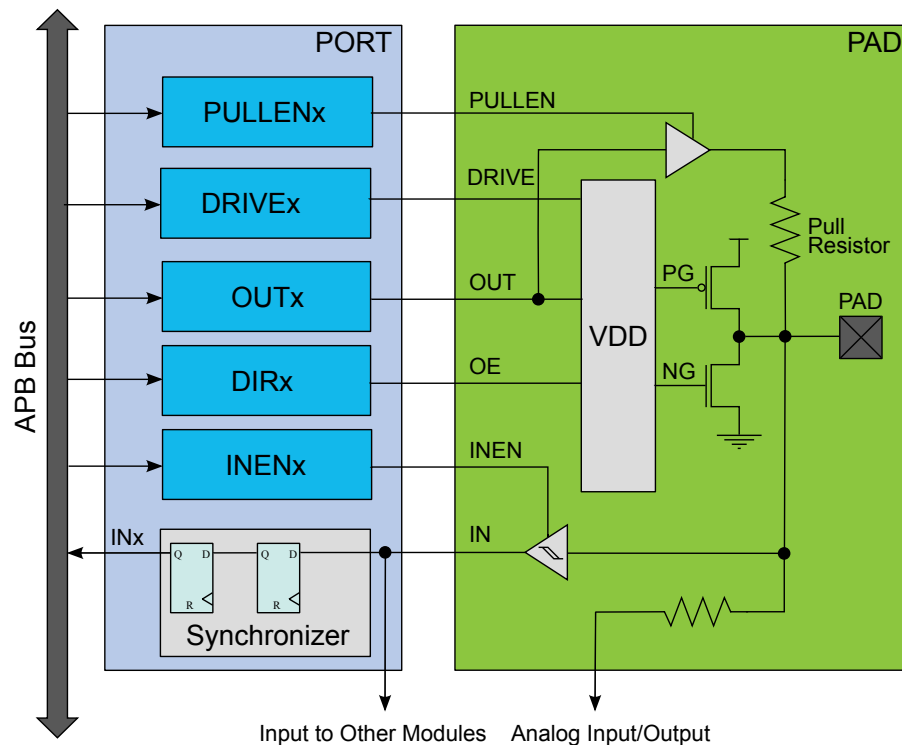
PORT

PAD

APB Bus

PULLENx

DRIVEx

OUTx

DIRx

INENx

INx

Q D

R

Q D

R

Synchronizer

PULLEN

DRIVE

OUT

OE

INEN

IN

VDD

PG

NG

Pull Resistor

PAD

Input to Other Modules

Analog Input/Output